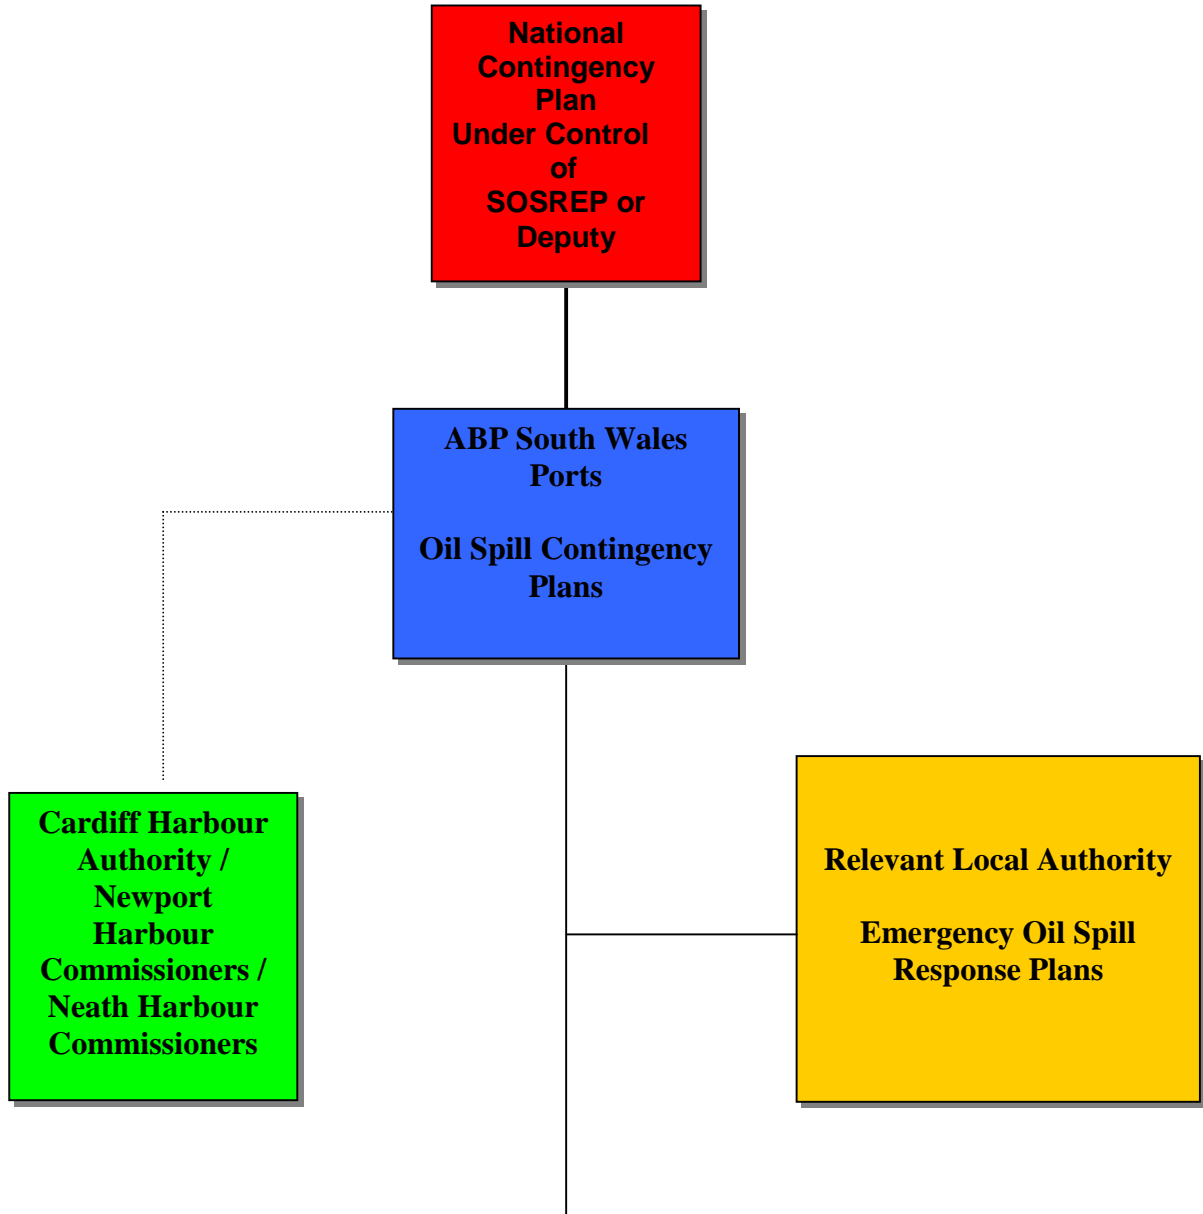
National Contingency Plan Under Control of SOSREP or Deputy

ABP South Wales Ports

Oil Spill Contingency Plans

Cardiff Harbour Authority / Newport Harbour Commissioners / Neath Harbour Commissioners

Relevant Local Authority

Emergency Oil Spill Response Plans